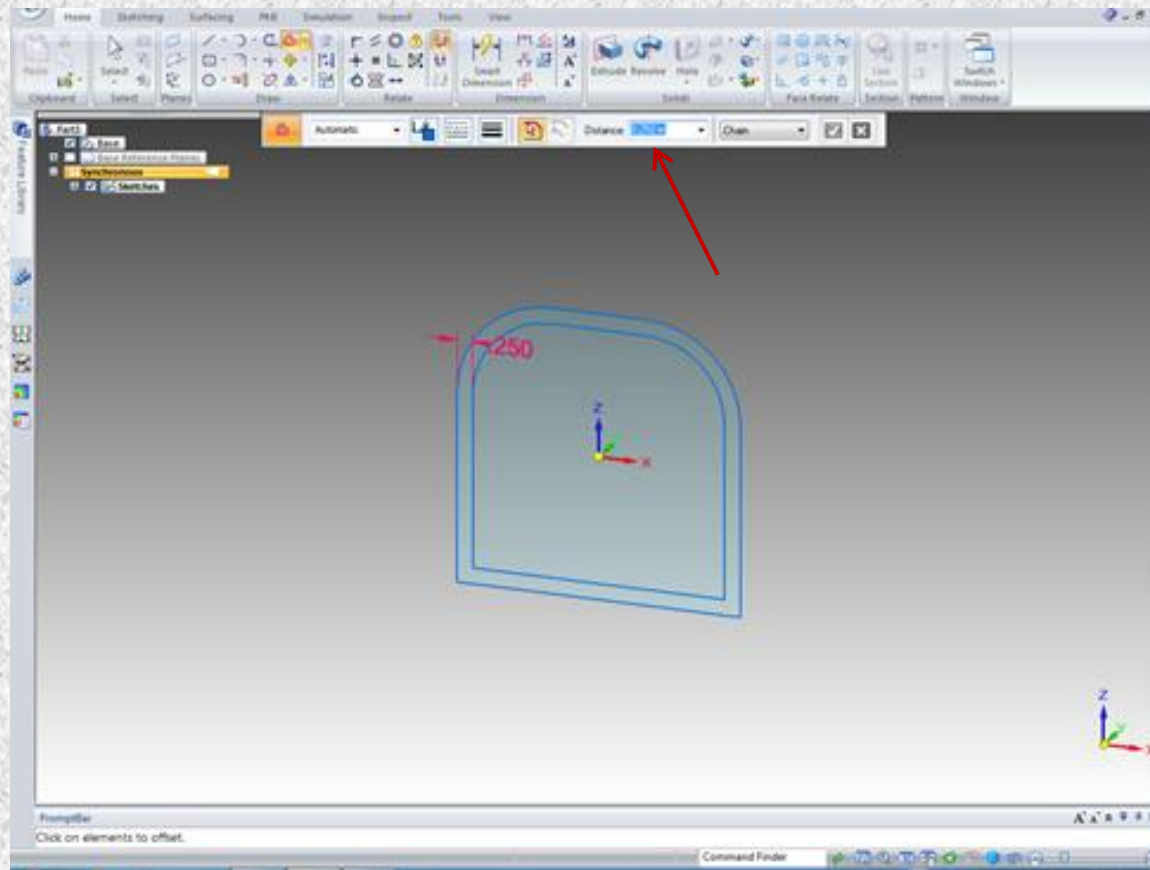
Home Sketching Surfacing PMI Simulation Inspect Tools View

Paste
Clipboard
Select
Select
Planes
Draw
Relate
Smart Dimension
Dimension
Extrude Revolve Hole
Solids
Face Relate
Live Section
Section
Pattern
Switch Windows
Window

Automatic
Distance
Chain

Feature Library

Part1
Base
Base Reference Planes
Synchronous
Sketches

250

Z
X

Z

PromptBar
Click on elements to offset.
Command Finder